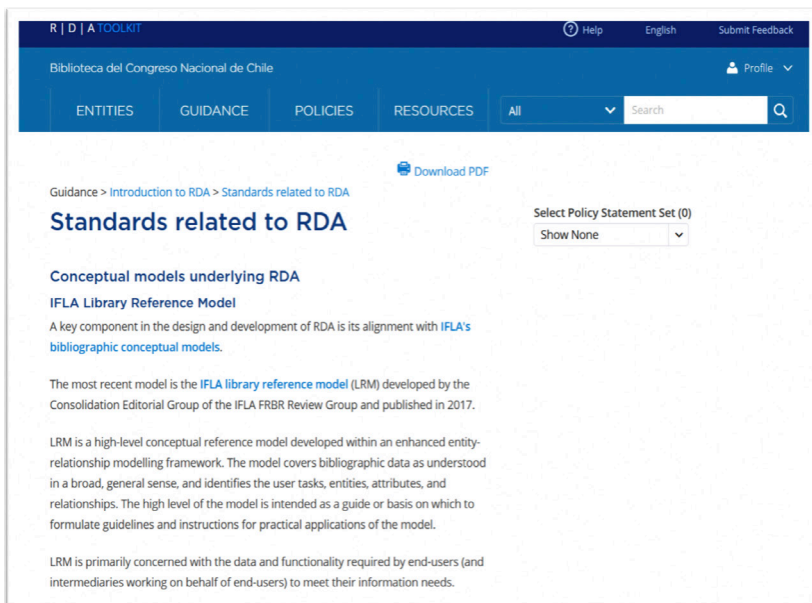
R | D | A TOOLKIT

Help English Submit Feedback

Biblioteca del Congreso Nacional de Chile

Profile

ENTITIES GUIDANCE POLICIES RESOURCES All Search

Download PDF

Guidance > Introduction to RDA > Standards related to RDA

Standards related to RDA

Select Policy Statement Set (0)

Show None

Conceptual models underlying RDA

IFLA Library Reference Model

A key component in the design and development of RDA is its alignment with IFLA's bibliographic conceptual models.

The most recent model is the IFLA library reference model (LRM) developed by the Consolidation Editorial Group of the IFLA FRBR Review Group and published in 2017.

LRM is a high-level conceptual reference model developed within an enhanced entity-relationship modelling framework. The model covers bibliographic data as understood in a broad, general sense, and identifies the user tasks, entities, attributes, and relationships. The high level of the model is intended as a guide or basis on which to formulate guidelines and instructions for practical applications of the model.

LRM is primarily concerned with the data and functionality required by end-users (and intermediaries working on behalf of end-users) to meet their information needs.